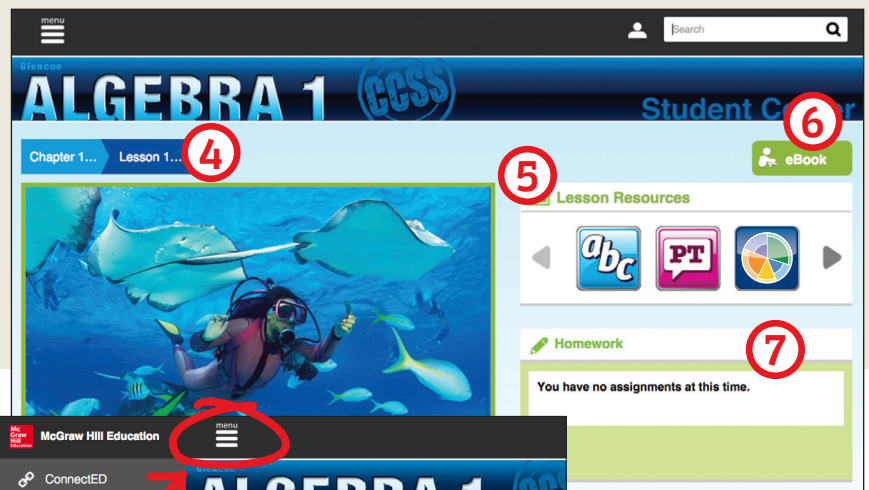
menu

Search

Glencoe
ALGEBRA 1
CCSS
Student Center

Chapter 1... Lesson 1...

4

6

eBook

5

Lesson Resources

abc

PT

Homework

7

You have no assignments at this time.

Mc Graw Hill Education

McGraw Hill Education

menu

ConnectED

Glencoe
ALGEBRA 1